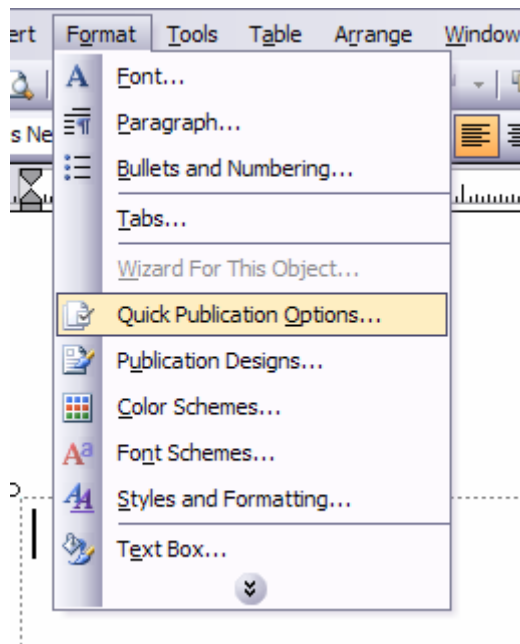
ert Format Tools Table Arrange Window

s Ne

Font...
Paragraph...
Bullets and Numbering...
Tabs...
Wizard For This Object...
Quick Publication Options...
Publication Designs...
Color Schemes...
Font Schemes...
Styles and Formatting...
Text Box...